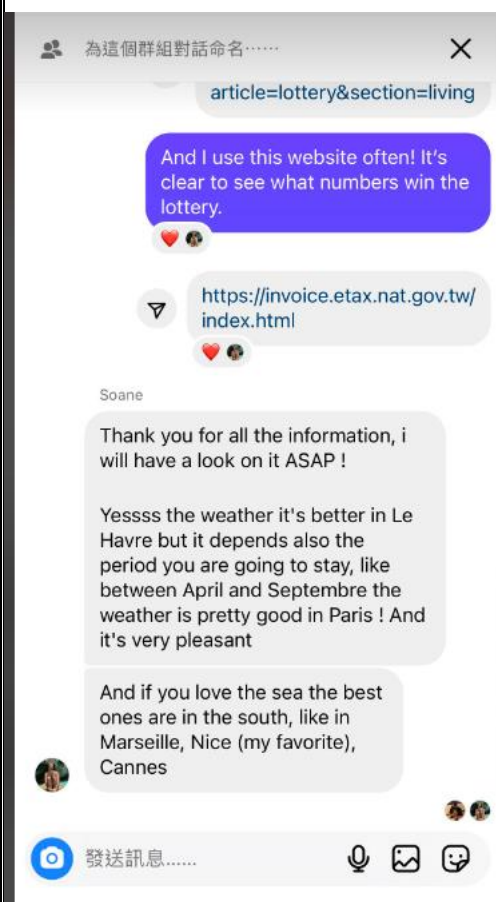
為這個群組對話命名……

article=lottery&section=living

And I use this website often! It's clear to see what numbers win the lottery.

https://invoice.etax.nat.gov.tw/index.html

Soane

Thank you for all the information, i will have a look on it ASAP !

Yessss the weather it's better in Le Havre but it depends also the period you are going to stay, like between April and Septembre the weather is pretty good in Paris ! And it's very pleasant

And if you love the sea the best ones are in the south, like in Marseille, Nice (my favorite), Cannes

發送訊息......